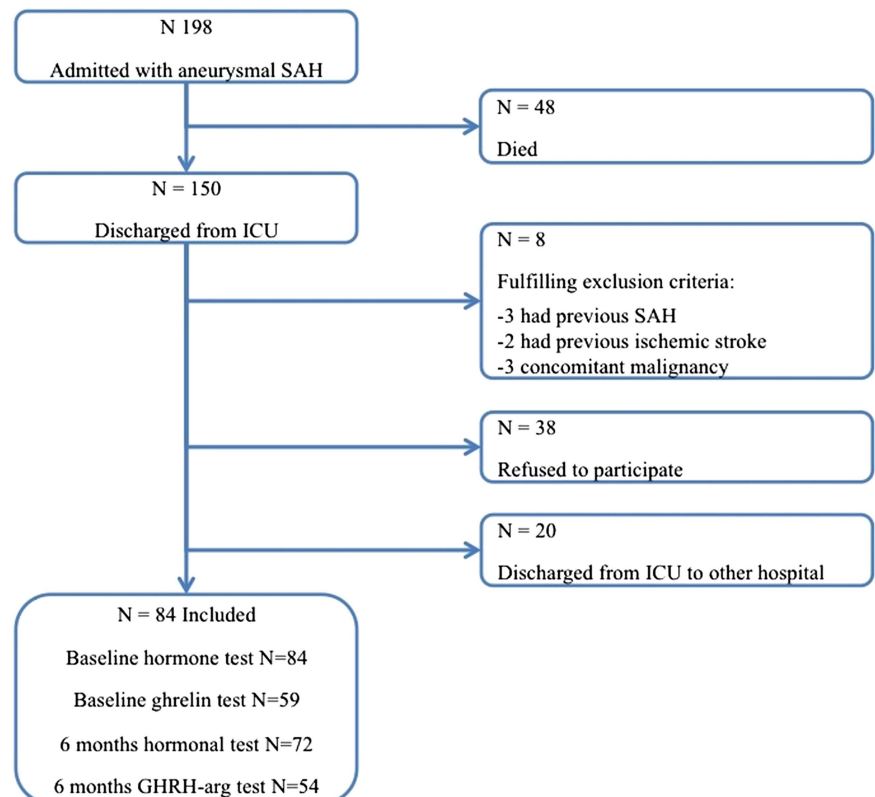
N 198

Admitted with aneurysmal SAH

N = 48

Died

N = 150

Discharged from ICU

N = 8

Fulfilling exclusion criteria:

-3 had previous SAH
-2 had previous ischemic stroke
-3 concomitant malignancy

N = 38

Refused to participate

N = 20

Discharged from ICU to other hospital

N = 84 Included

Baseline hormone test N=84

Baseline ghrelin test N=59

6 months hormonal test N=72

6 months GHRH-arg test N=54